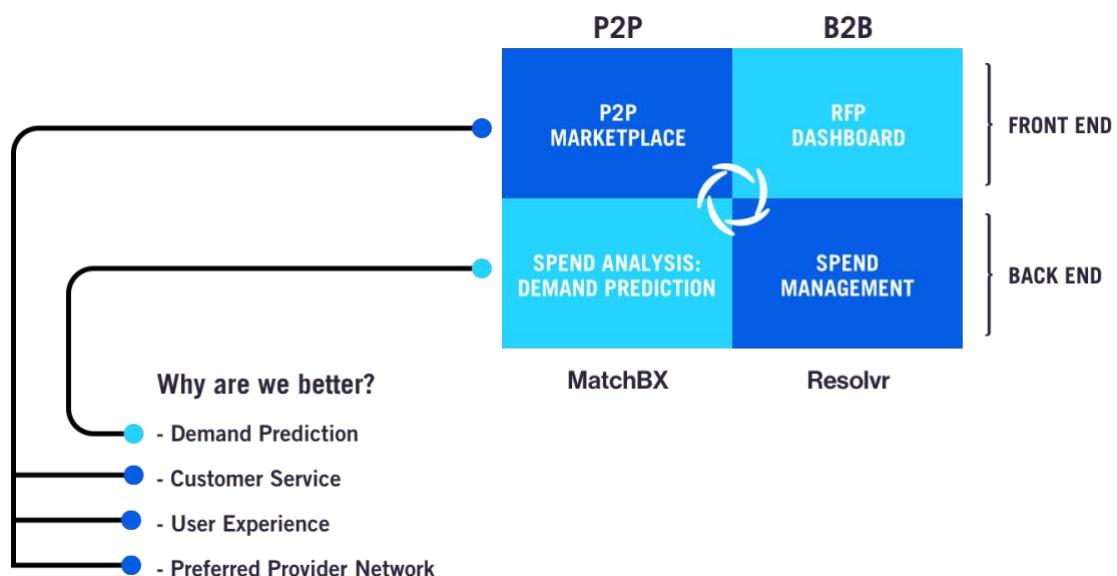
P2P

B2B

P2P MARKETPLACE

RFP DASHBOARD

SPEND ANALYSIS: DEMAND PREDICTION

SPEND MANAGEMENT

FRONT END

BACK END

MatchBX

Resolvr

Why are we better?

- Demand Prediction

- Customer Service

- User Experience

- Preferred Provider Network